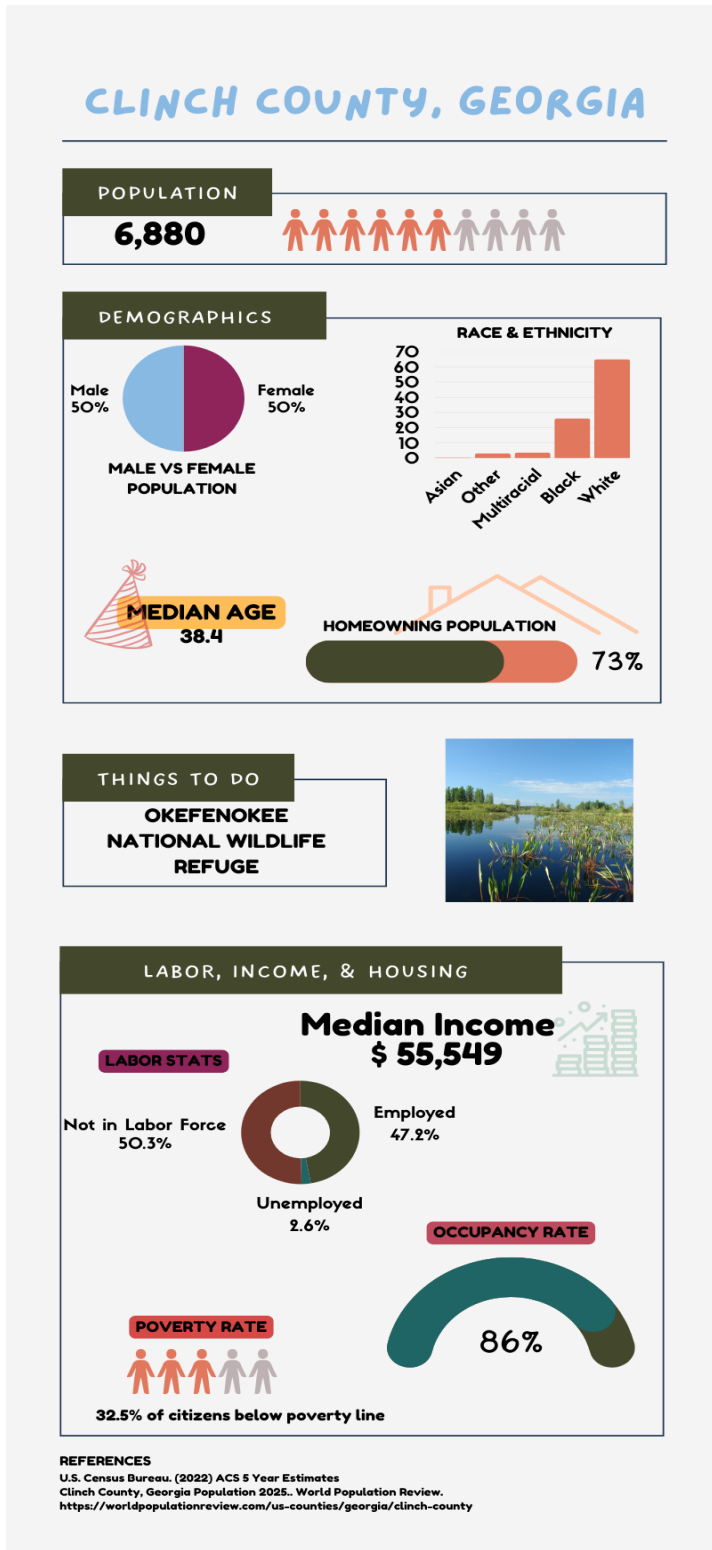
CLINCH COUNTY, GEORGIA

POPULATION

6,880

DEMOGRAPHICS

Male 50%

Female 50%

MALE VS FEMALE POPULATION

RACE & ETHNICITY

70
60
50
40
30
20
10
0

Asian
Other
Multiracial
Black
White

MEDIAN AGE
38.4

HOMEOWNING POPULATION

73%

THINGS TO DO

OKEFENOKEE NATIONAL WILDLIFE REFUGE

LABOR, INCOME, & HOUSING

Median Income
$ 55,549

LABOR STATS

Not in Labor Force 50.3%

Employed 47.2%

Unemployed 2.6%

OCCUPANCY RATE

86%

POVERTY RATE

32.5% of citizens below poverty line

REFERENCES
U.S. Census Bureau. (2022) ACS 5 Year Estimates
Clinch County, Georgia Population 2025.. World Population Review.
https://worldpopulationreview.com/us-counties/georgia/clinch-county